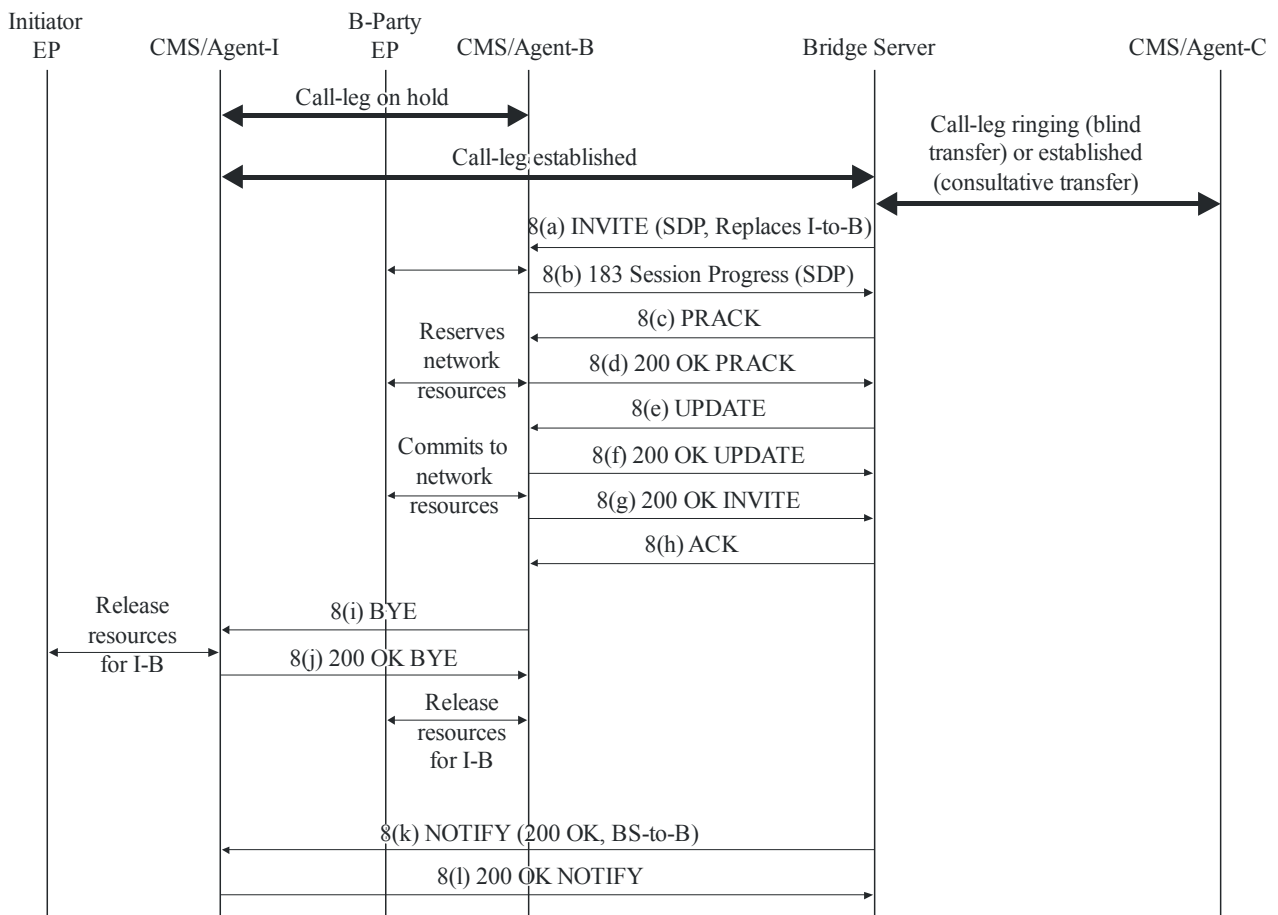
Initiator EP

CMS/Agent-I

B-Party EP

CMS/Agent-B

Bridge Server

CMS/Agent-C

Call-leg on hold

Call-leg ringing (blind transfer) or established (consultative transfer)

Call-leg established

8(a) INVITE (SDP, Replaces I-to-B)

8(b) 183 Session Progress (SDP)

8(c) PRACK

Reserves network resources

8(d) 200 OK PRACK

8(e) UPDATE

Commits to network resources

8(f) 200 OK UPDATE

8(g) 200 OK INVITE

8(h) ACK

Release resources for I-B

8(i) BYE

8(j) 200 OK BYE

Release resources for I-B

8(k) NOTIFY (200 OK, BS-to-B)

8(l) 200 OK NOTIFY